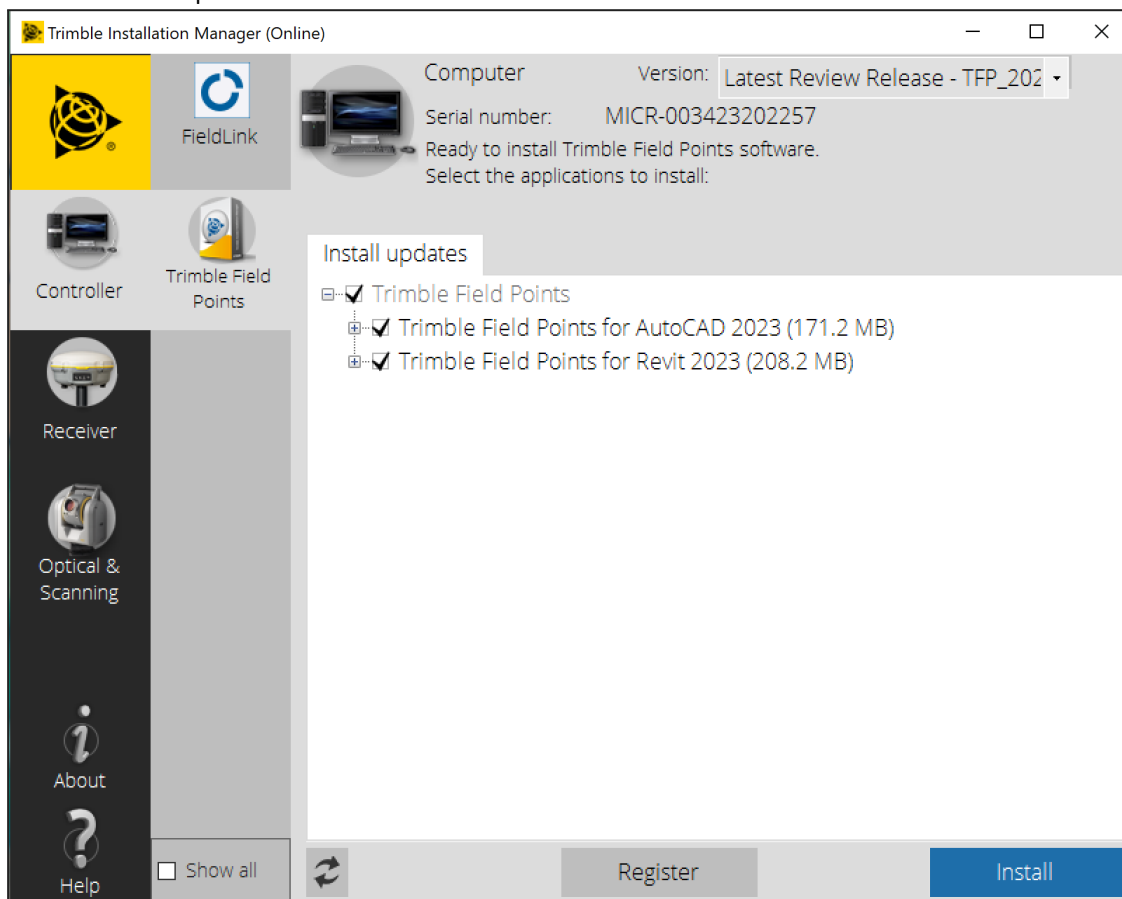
Trimble Installation Manager (Online)

FieldLink

Controller

Trimble Field Points

Receiver

Optical & Scanning

About

Help

Show all

Computer

Version: Latest Review Release - TFP_202

Serial number: MICR-003423202257

Ready to install Trimble Field Points software.
Select the applications to install:

Install updates

Trimble Field Points

Trimble Field Points for AutoCAD 2023 (171.2 MB)

Trimble Field Points for Revit 2023 (208.2 MB)

Register

Install